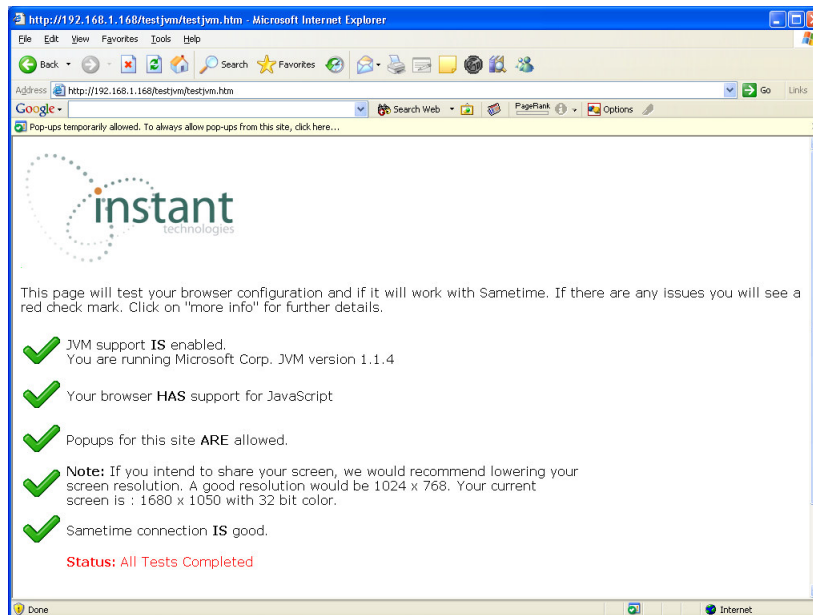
http://192.168.1.168/testjvm/testjvm.htm - Microsoft Internet Explorer

File Edit View Favorites Tools Help

Back Search Favorites

Address http://192.168.1.168/testjvm/testjvm.htm Go Links

Google Search Web PageRank Options

Pop-ups temporarily allowed. To always allow pop-ups from this site, click here...

instant technologies

This page will test your browser configuration and if it will work with Sametime. If there are any issues you will see a red check mark. Click on "more info" for further details.

JVM support IS enabled.
You are running Microsoft Corp. JVM version 1.1.4

Your browser HAS support for JavaScript

Popups for this site ARE allowed.

Note: If you intend to share your screen, we would recommend lowering your screen resolution. A good resolution would be 1024 x 768. Your current screen is : 1680 x 1050 with 32 bit color.

Sametime connection IS good.

Status: All Tests Completed

Done Internet